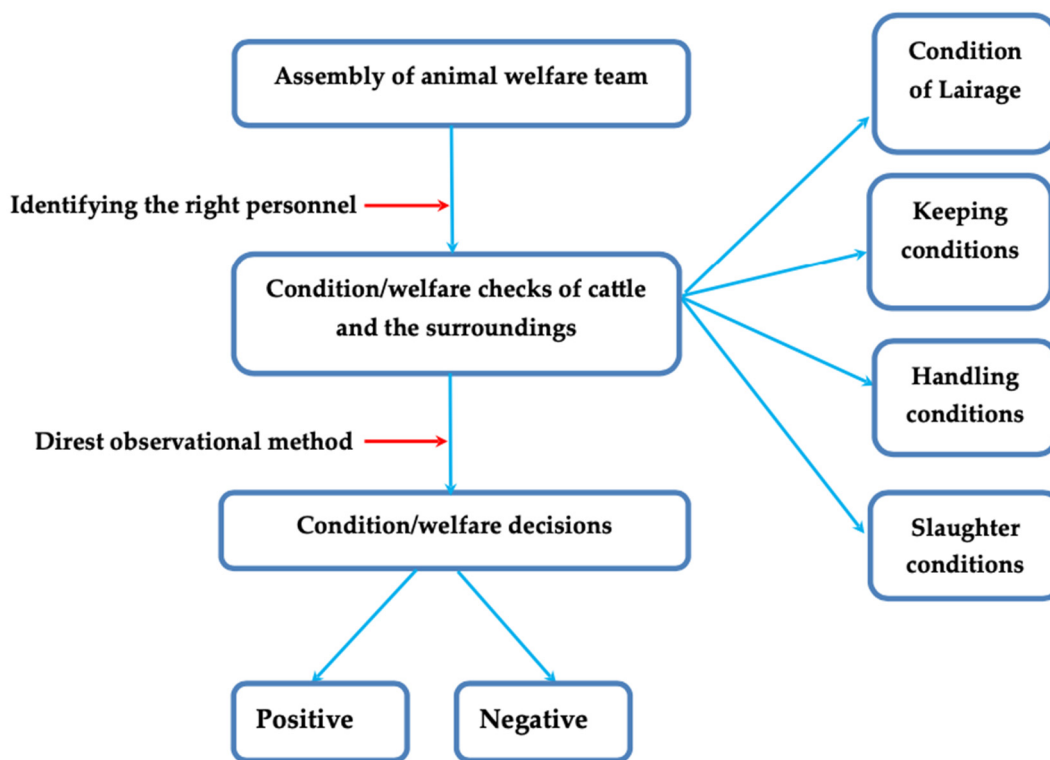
Assembly of animal welfare team

Identifying the right personnel

Condition/welfare checks of cattle and the surroundings

Direst observational method

Condition/welfare decisions

Positive

Negative

Condition of Lairage

Keeping conditions

Handling conditions

Slaughter conditions